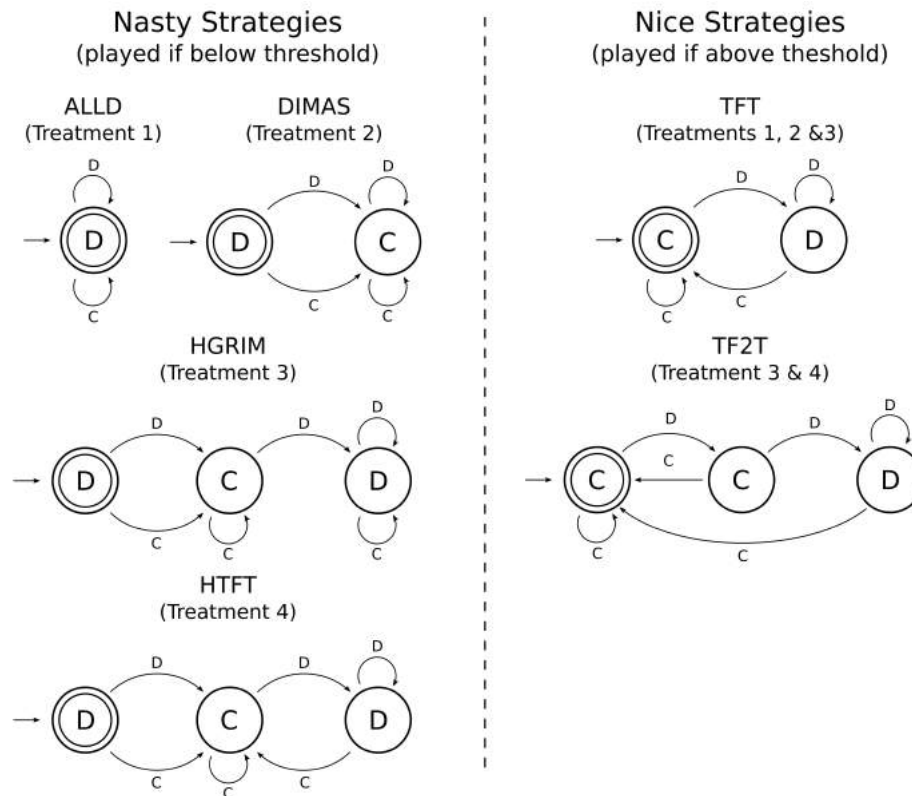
Nasty Strategies
(played if below threshold)

ALLD
(Treatment 1)

D

D

C

DIMAS
(Treatment 2)

D

D

D

C

C

C

HGRIM
(Treatment 3)

D

D

D

D

C

D

C

C

C

HTFT
(Treatment 4)

D

D

D

D

C

D

C

C

C

Nice Strategies
(played if above theshold)

TFT
(Treatments 1, 2 &3)

D

D

C

D

C

C

TF2T
(Treatment 3 & 4)

D

D

D

C

C

C

D

C

C